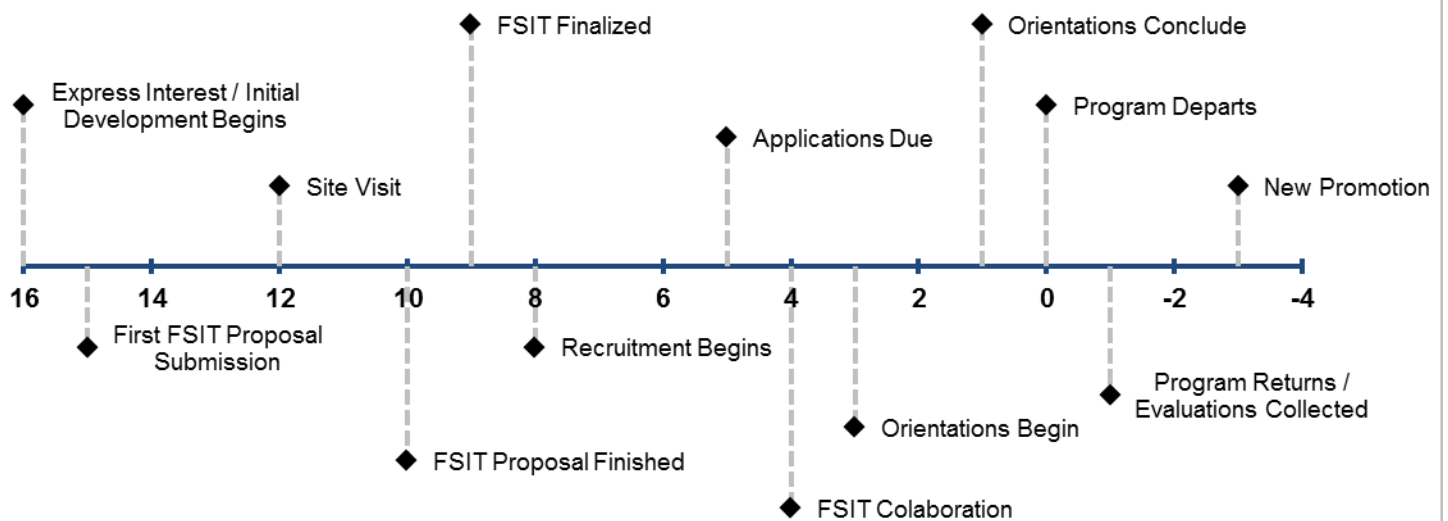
FSIT Finalized

Orientations Conclude

Express Interest / Initial Development Begins

Program Departs

Applications Due

Site Visit

New Promotion

16 14 12 10 8 6 4 2 0 -2 -4

First FSIT Proposal Submission

Recruitment Begins

Program Returns / Evaluations Collected

Orientations Begin

FSIT Proposal Finished

FSIT Colaboration